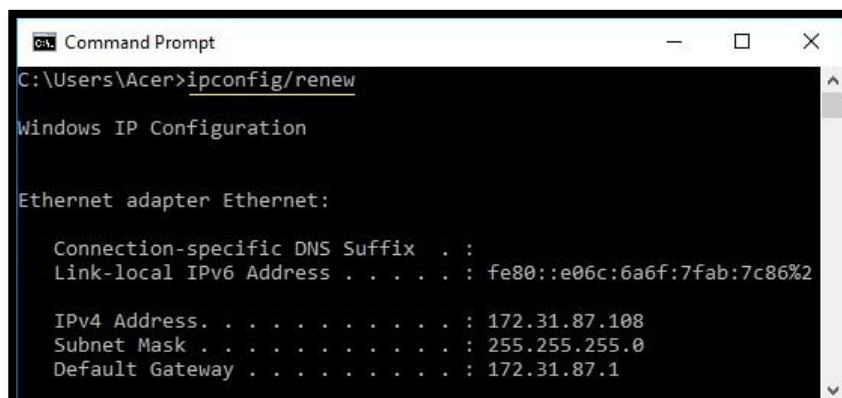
Command Prompt

C:\Users\Acer>ipconfig/renew

Windows IP Configuration

Ethernet adapter Ethernet:

Connection-specific DNS Suffix . :
Link-local IPv6 Address . . . . . : fe80::e06c:6a6f:7fab:7c86%2

IPv4 Address. . . . . . . . . . . : 172.31.87.108
Subnet Mask . . . . . . . . . . . : 255.255.255.0
Default Gateway . . . . . . . . . : 172.31.87.1